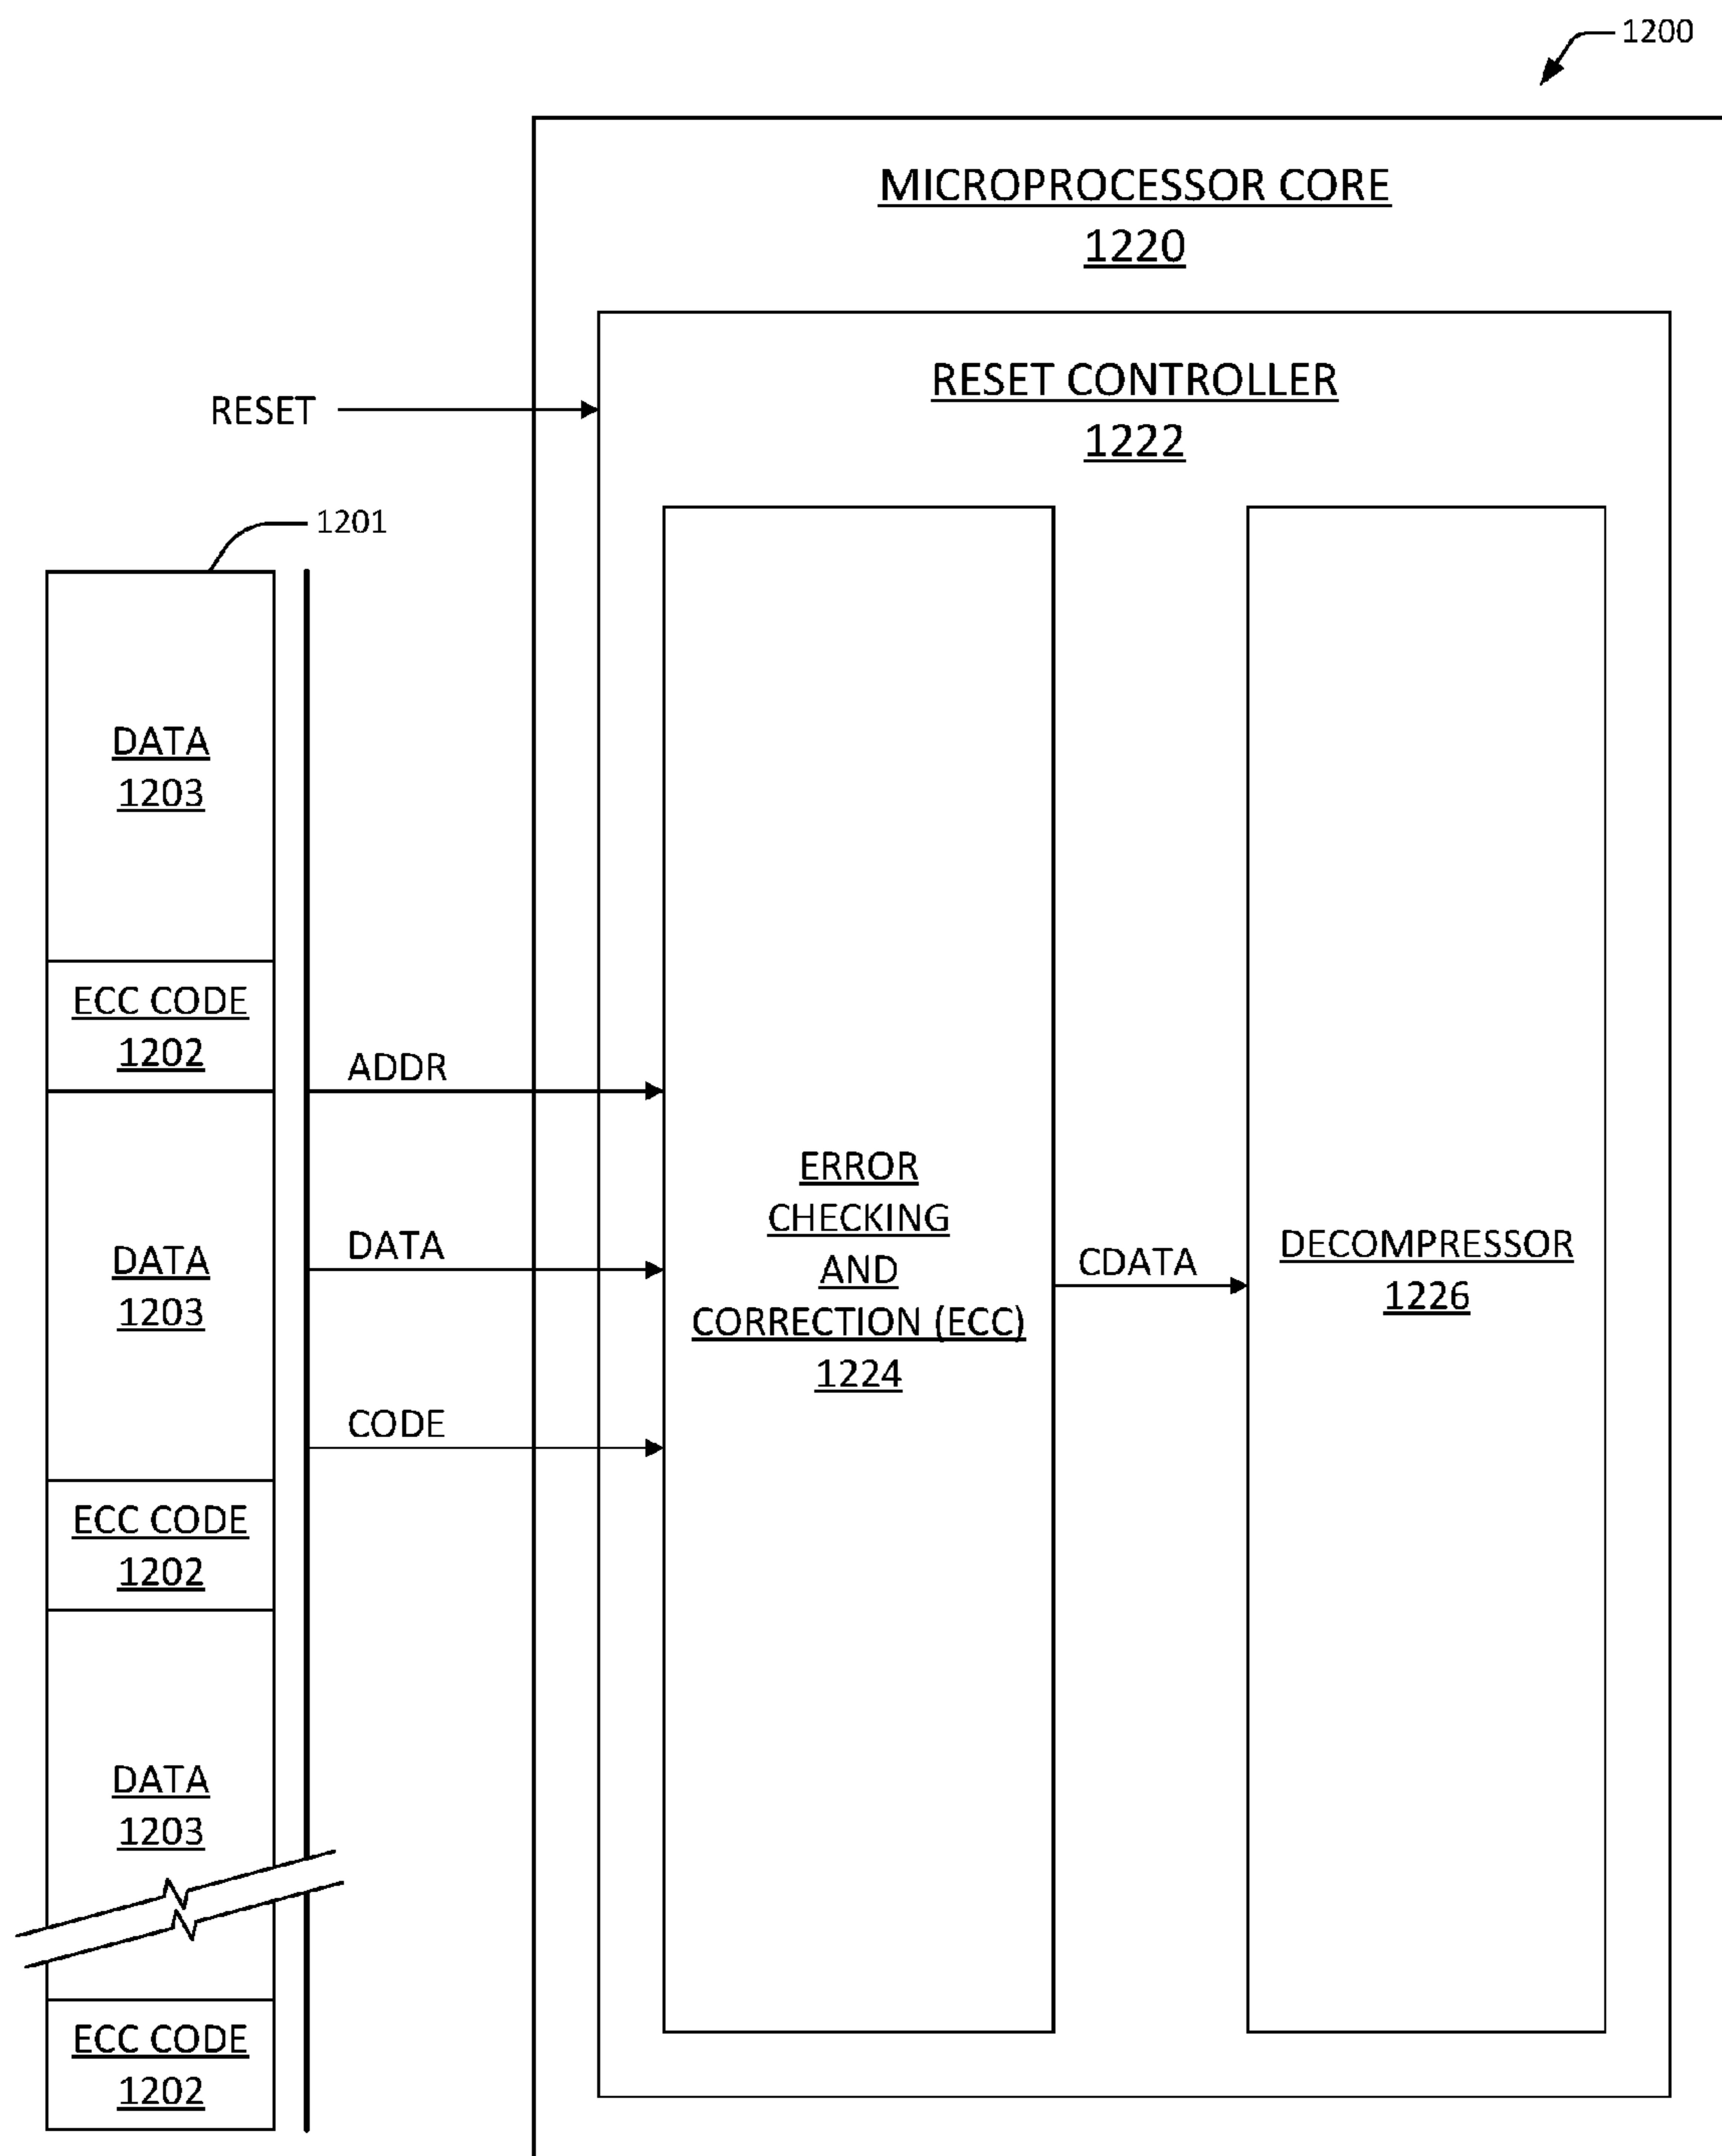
1200

MICROPROCESSOR CORE
1220

RESET CONTROLLER
1222

RESET

1201

DATA
1203

ECC CODE
1202

ADDR

DATA

CODE

DATA
1203

ECC CODE
1202

DATA
1203

ECC CODE
1202

ERROR
CHECKING
AND
CORRECTION (ECC)
1224

CDATA

DECOMPRESSOR
1226